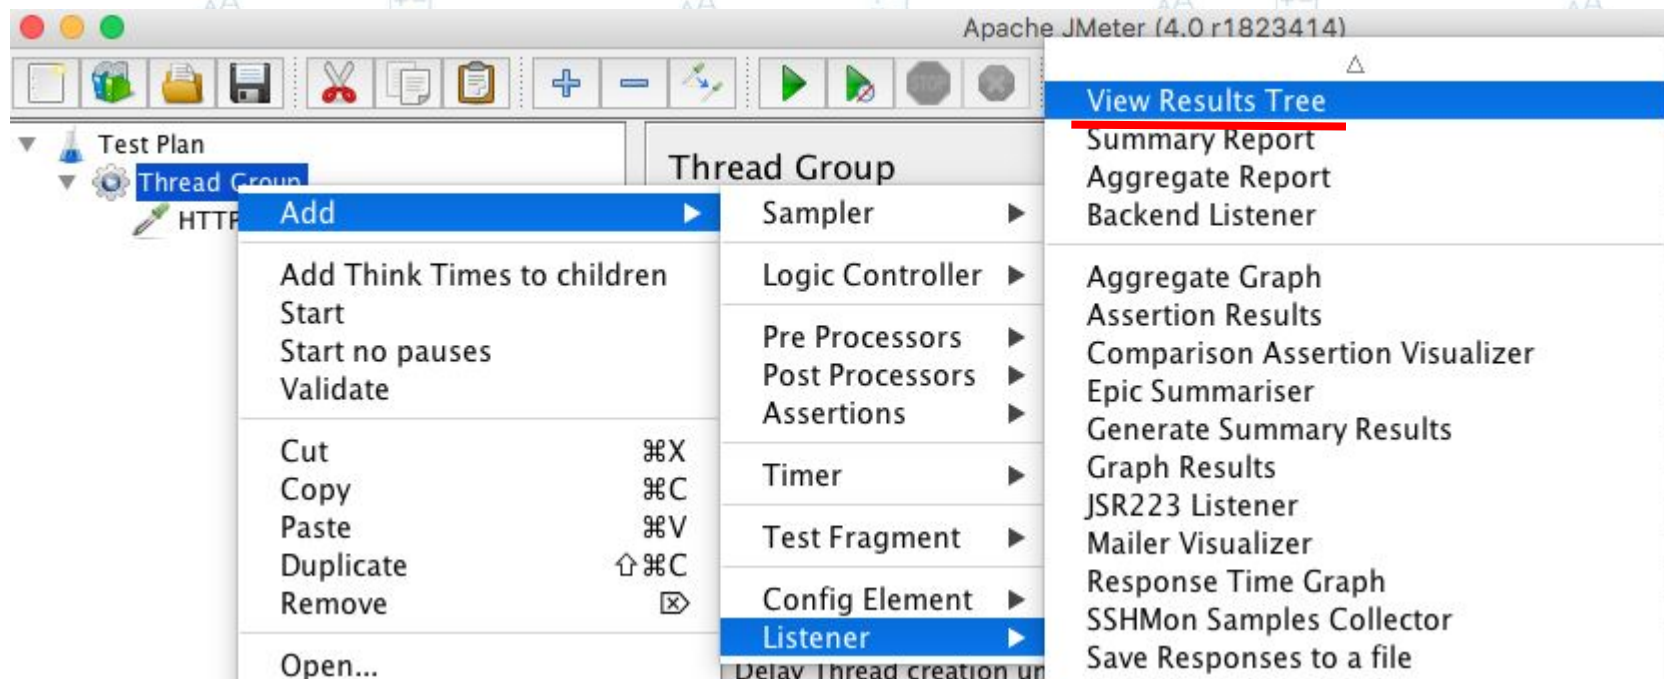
Apache JMeter (4.0 r1823414)

Test Plan
Thread Group
HTTP

Thread Group

Add
Add Think Times to children
Start
Start no pauses
Validate
Cut ⌘X
Copy ⌘C
Paste ⌘V
Duplicate ⇧⌘C
Remove ⌦
Open...

Sampler
Logic Controller
Pre Processors
Post Processors
Assertions
Timer
Test Fragment
Config Element
Listener
Delay Thread creation un

View Results Tree
Summary Report
Aggregate Report
Backend Listener
Aggregate Graph
Assertion Results
Comparison Assertion Visualizer
Epic Summariser
Generate Summary Results
Graph Results
JSR223 Listener
Mailer Visualizer
Response Time Graph
SSHMon Samples Collector
Save Responses to a file